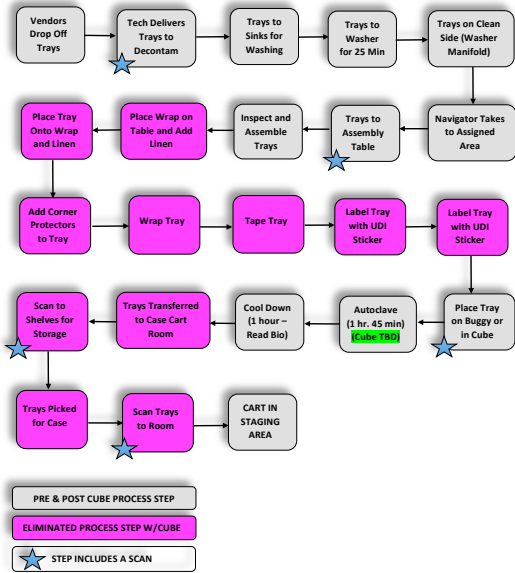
Vendors Drop Off Trays

Tech Delivers Trays to Decontam

Trays to Sinks for Washing

Trays to Washer for 25 Min

Trays on Clean Side (Washer Manifold)

Navigator Takes to Assigned Area

Trays to Assembly Table

Inspect and Assemble Trays

Place Wrap on Table and Add Linen

Place Tray Onto Wrap and Linen

Add Corner Protectors to Tray

Wrap Tray

Tape Tray

Label Tray with UDI Sticker

Label Tray with UDI Sticker

Place Tray on Buggy or in Cube

Autoclave (1 hr. 45 min) (Cube TBD)

Cool Down (1 hour – Read Bio)

Trays Transferred to Case Cart Room

Scan to Shelves for Storage

Trays Picked for Case

Scan Trays to Room

CART IN STAGING AREA

PRE & POST CUBE PROCESS STEP

ELIMINATED PROCESS STEP W/CUBE

STEP INCLUDES A SCAN